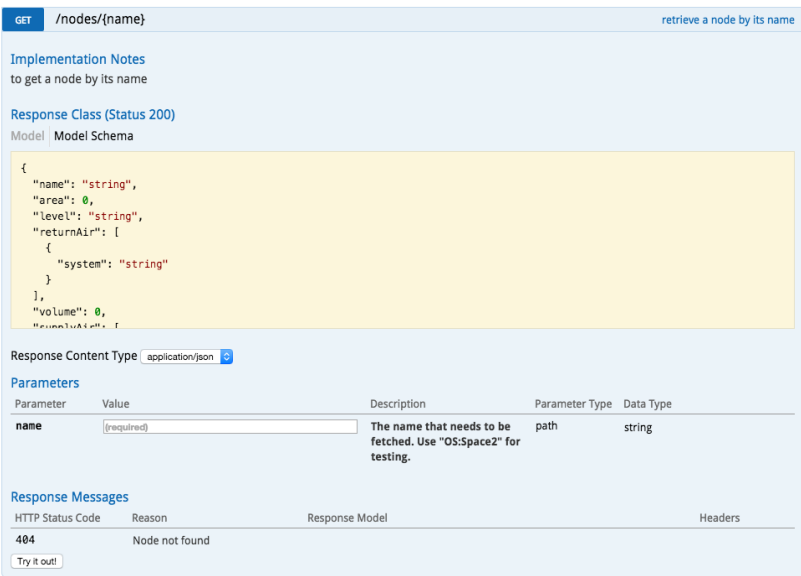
GET /nodes/{name} retrieve a node by its name

Implementation Notes
to get a node by its name

Response Class (Status 200)
Model Model Schema

{
  "name": "string",
  "area": 0,
  "level": "string",
  "returnAir": [
    {
      "system": "string"
    }
  ],
  "volume": 0,
  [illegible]

Response Content Type application/json

Parameters

| Parameter | Value | Description | Parameter Type | Data Type |
|---|---|---|---|---|
| name | (required) | The name that needs to be fetched. Use "OS:Space2" for testing. | path | string |

Response Messages

| HTTP Status Code | Reason | Response Model | Headers |
|---|---|---|---|
| 404 | Node not found | | |

Try it out!